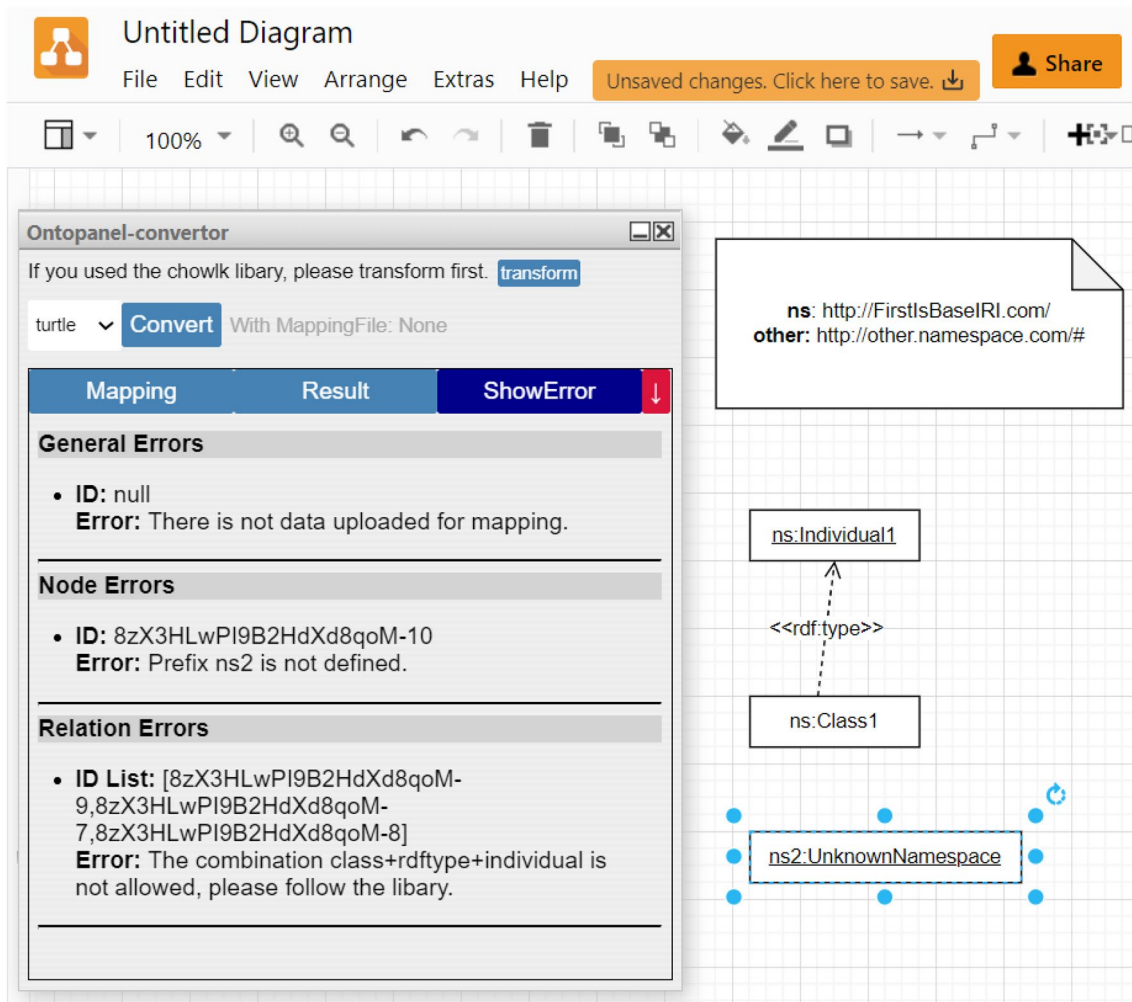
Untitled Diagram

File Edit View Arrange Extras Help

Unsaved changes. Click here to save.

Share

100%

Ontopanel-convertor

If you used the chowlk libary, please transform first. transform

turtle Convert With MappingFile: None

Mapping Result ShowError ↓

General Errors

- **ID:** null
**Error:** There is not data uploaded for mapping.

Node Errors

- **ID:** 8zX3HLwPI9B2HdXd8qoM-10
**Error:** Prefix ns2 is not defined.

Relation Errors

- **ID List:** [8zX3HLwPI9B2HdXd8qoM-9,8zX3HLwPI9B2HdXd8qoM-7,8zX3HLwPI9B2HdXd8qoM-8]
**Error:** The combination class+rdftype+individual is not allowed, please follow the libary.

**ns**: http://FirstIsBaseIRI.com/
**other:** http://other.namespace.com/#

ns:Individual1

<<rdf:type>>

ns:Class1

ns2:UnknownNamespace